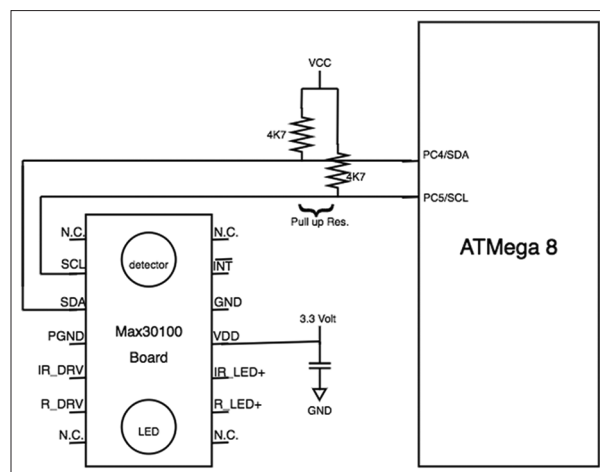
VCC

4K7

4K7

PC4/SDA

PC5/SCL

Pull up Res.

ATMega 8

N.C.

SCL

SDA

PGND

IR_DRV

R_DRV

N.C.

detector

Max30100
Board

LED

N.C.

$\overline{INT}$

GND

VDD

IR_LED+

R_LED+

N.C.

3.3 Volt

GND